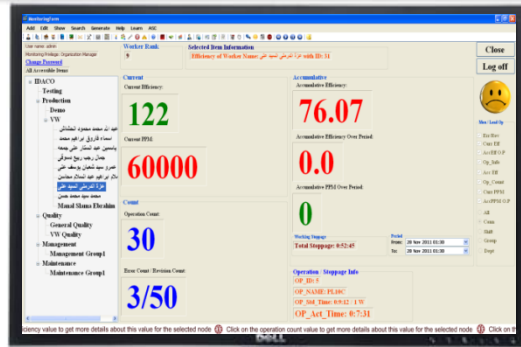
MonitoringForm

Add Edit View Search Generate Help Learn ASC

User name: admin
Monitoring Privilege: Organization Manager
Change Password
All Accessible Items

IDACO
Testing
Production
Demo
VW
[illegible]
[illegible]
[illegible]
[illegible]
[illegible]
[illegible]
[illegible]
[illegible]
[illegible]
Manal Slama Ebrahim
Quality
General Quality
VW Quality
Management
Management Group1
Maintenance
Maintenance Group1

Worker Rank
5

Selected Item Information
Efficiency of Worker Name: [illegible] with ID: 31

Close

Log off

Current
Current Efficiency
122
Current PPM
60000

Count
Operation Count
30
Error Count / Revision Count
3/50

Accumulative
Accumulative Efficiency
76.07
Accumulative Efficiency Over Period
0.0
Accumulative PPM Over Period
0

Working Stoppage
Total Stoppage: 0:52:45

Period
From: 20 Nov 2011 03:30
To: 20 Nov 2011 03:30

Operation / Stoppage Info
OP_ID: 5
OP_NAME: PL10C
OP_Std_Time: 0:5:12 / 1 W
OP_Act_Time: 0:7:31

Max Load Up
Biz Rev
Curr Eff
Acc Eff O.P
Op_Info
Acc Eff
Op_Count
Curr PPM
AccPPM O.P
All
Comp.
Shift
Group
Dept

ciency value to get more details about this value for the selected node   Click on the operation count value to get more details about this value for the selected node   Click on th

DELL